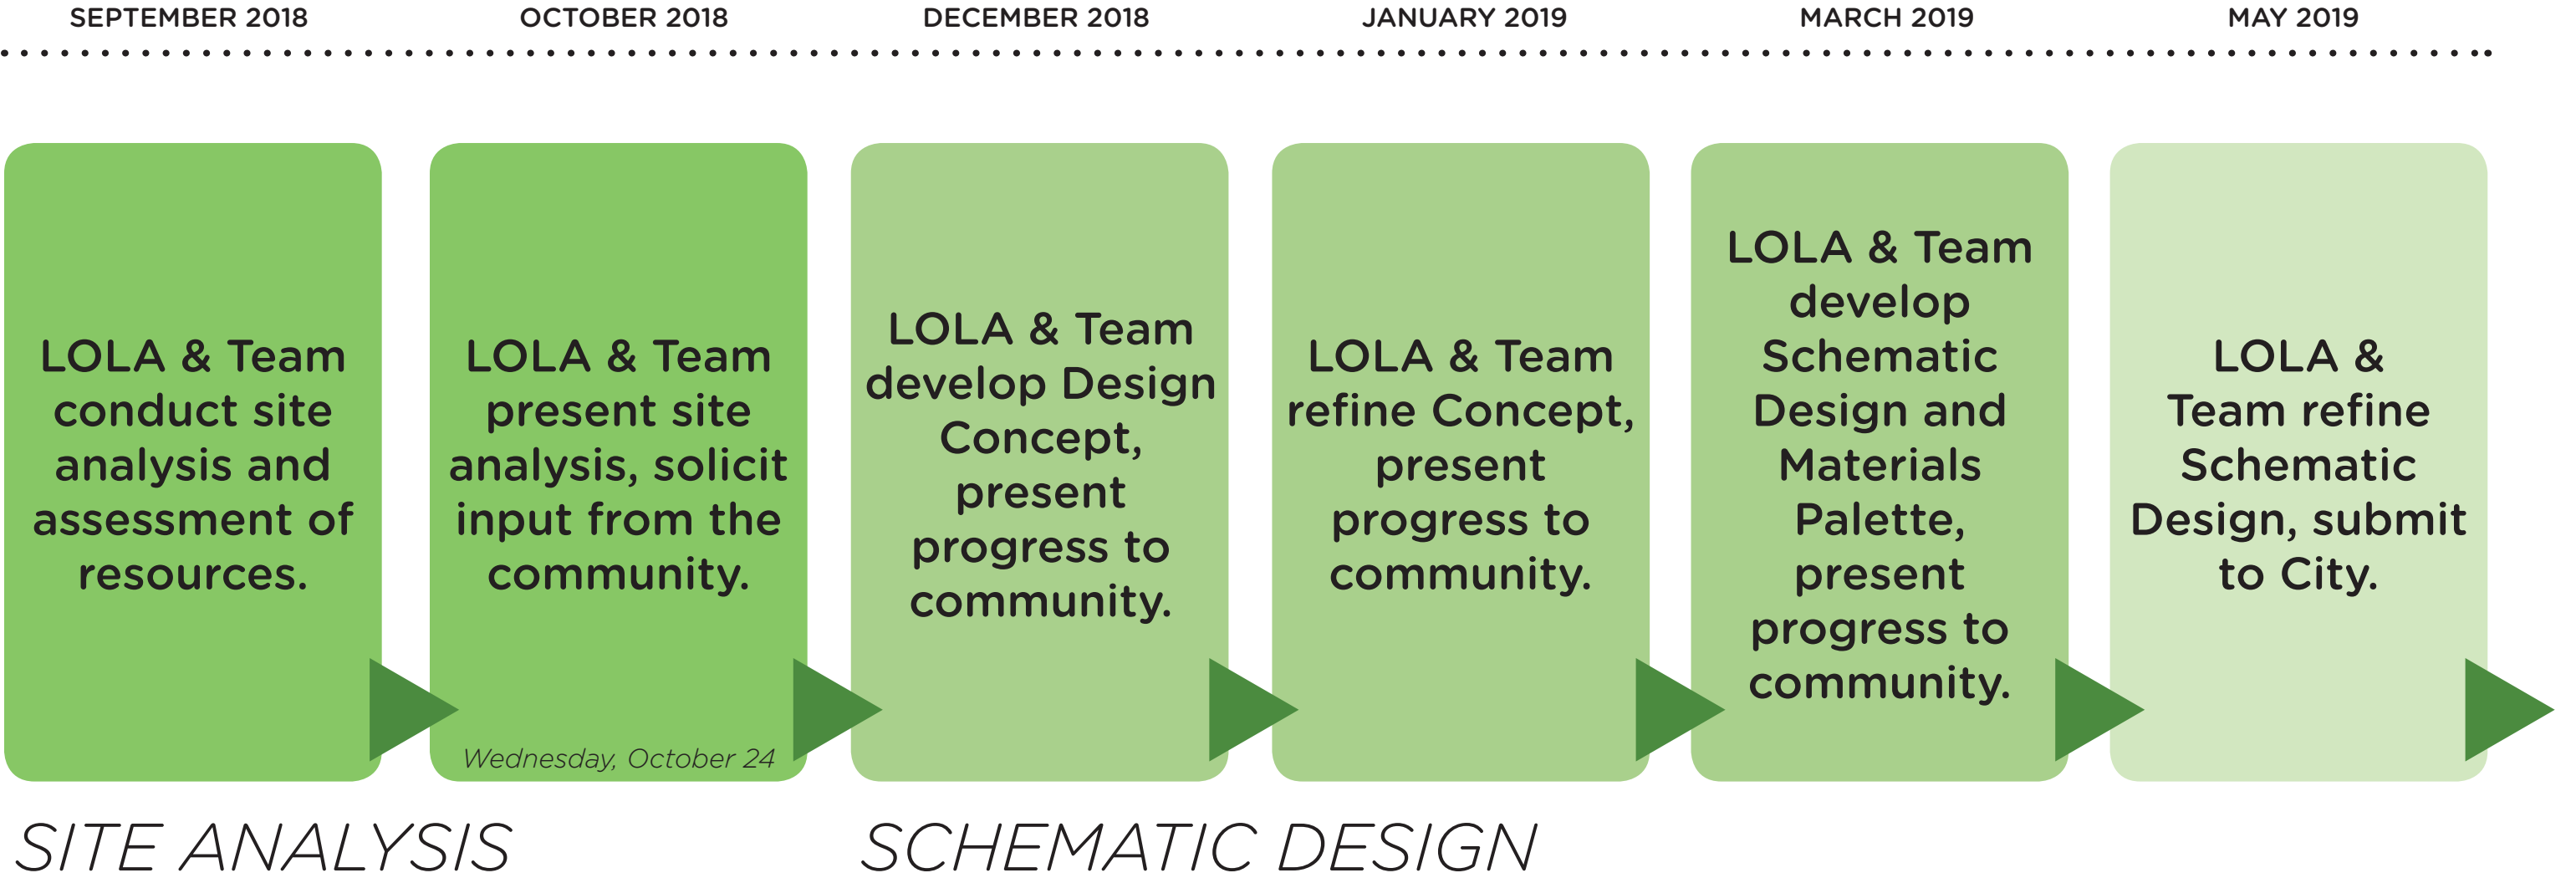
SEPTEMBER 2018

OCTOBER 2018

DECEMBER 2018

JANUARY 2019

MARCH 2019

MAY 2019

LOLA & Team conduct site analysis and assessment of resources.

LOLA & Team present site analysis, solicit input from the community.

Wednesday, October 24

LOLA & Team develop Design Concept, present progress to community.

LOLA & Team refine Concept, present progress to community.

LOLA & Team develop Schematic Design and Materials Palette, present progress to community.

LOLA & Team refine Schematic Design, submit to City.

SITE ANALYSIS

SCHEMATIC DESIGN